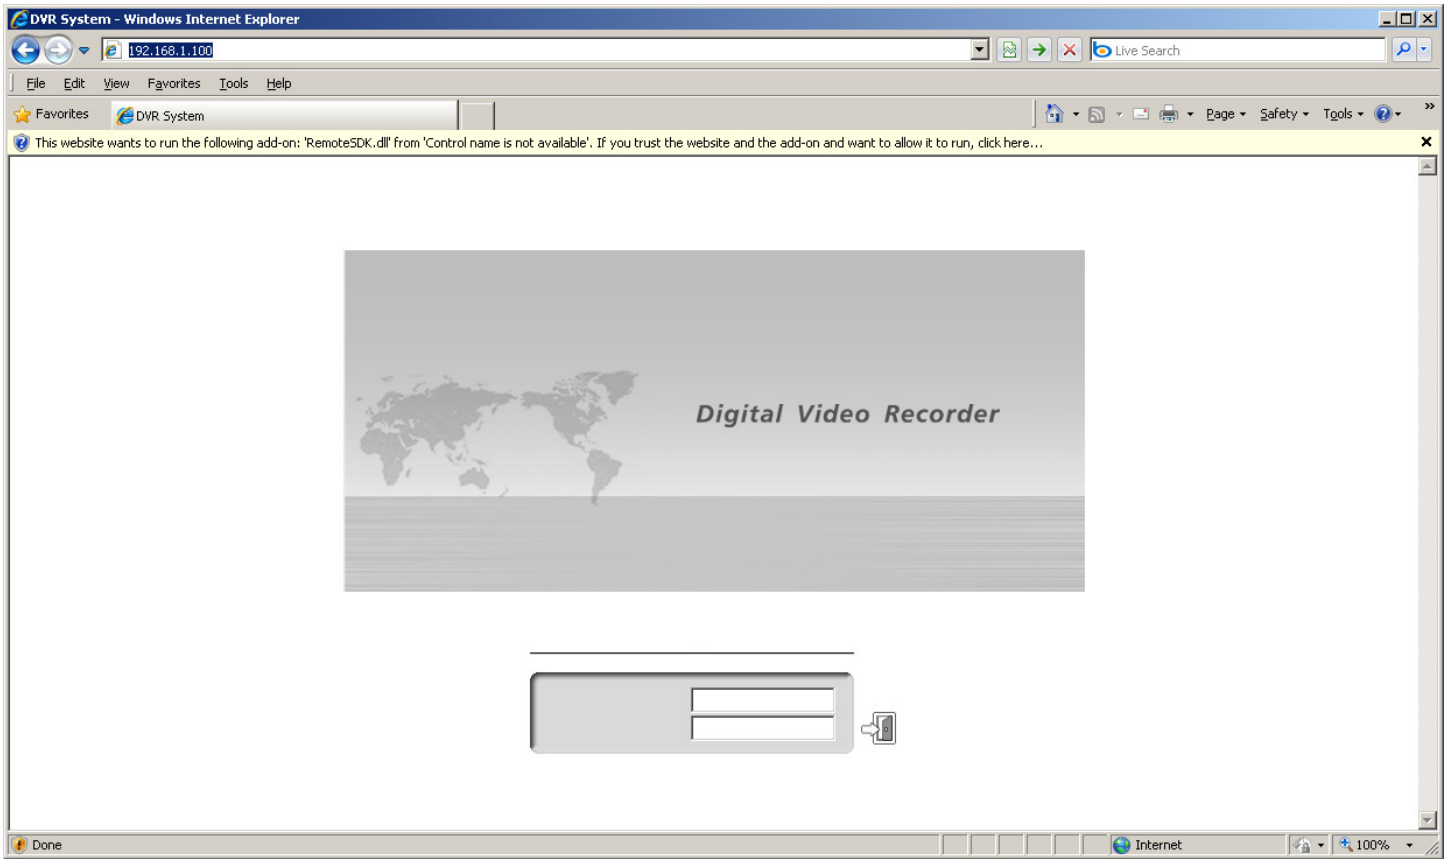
DVR System - Windows Internet Explorer

192.168.1.100

Live Search

File Edit View Favorites Tools Help

Favorites DVR System

Page ▾ Safety ▾ Tools ▾

This website wants to run the following add-on: 'RemoteSDK.dll' from 'Control name is not available'. If you trust the website and the add-on and want to allow it to run, click here...

Digital Video Recorder

Done Internet 100%